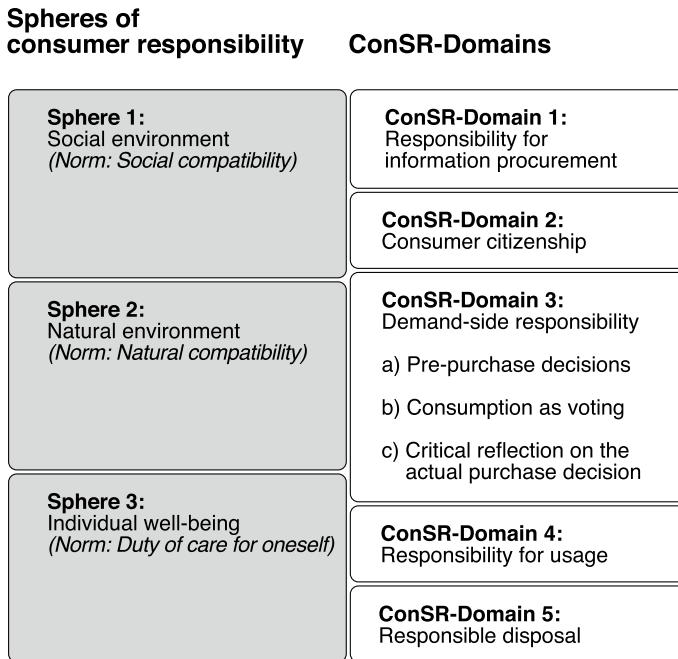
Spheres of consumer responsibility

ConSR-Domains

Sphere 1:
Social environment
*(Norm: Social compatibility)*

Sphere 2:
Natural environment
*(Norm: Natural compatibility)*

Sphere 3:
Individual well-being
*(Norm: Duty of care for oneself)*

ConSR-Domain 1:
Responsibility for information procurement

ConSR-Domain 2:
Consumer citizenship

ConSR-Domain 3:
Demand-side responsibility

a) Pre-purchase decisions

b) Consumption as voting

c) Critical reflection on the actual purchase decision

ConSR-Domain 4:
Responsibility for usage

ConSR-Domain 5:
Responsible disposal